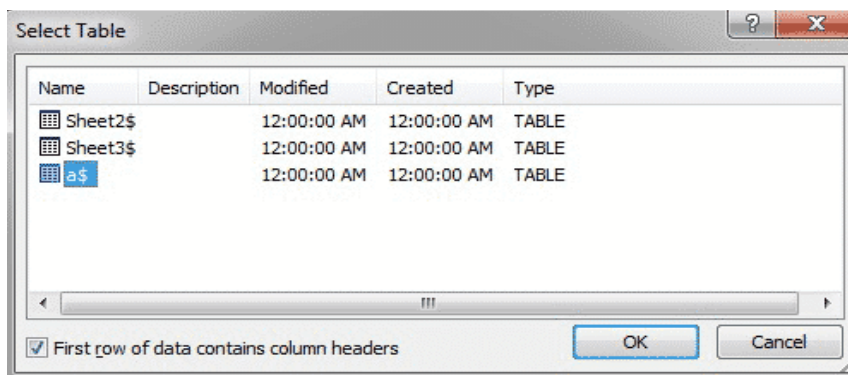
Select Table

?
X

| Name | Description | Modified | Created | Type |
|---|---|---|---|---|
| Sheet2$ | | 12:00:00 AM | 12:00:00 AM | TABLE |
| Sheet3$ | | 12:00:00 AM | 12:00:00 AM | TABLE |
| a$ | | 12:00:00 AM | 12:00:00 AM | TABLE |

First row of data contains column headers

OK

Cancel